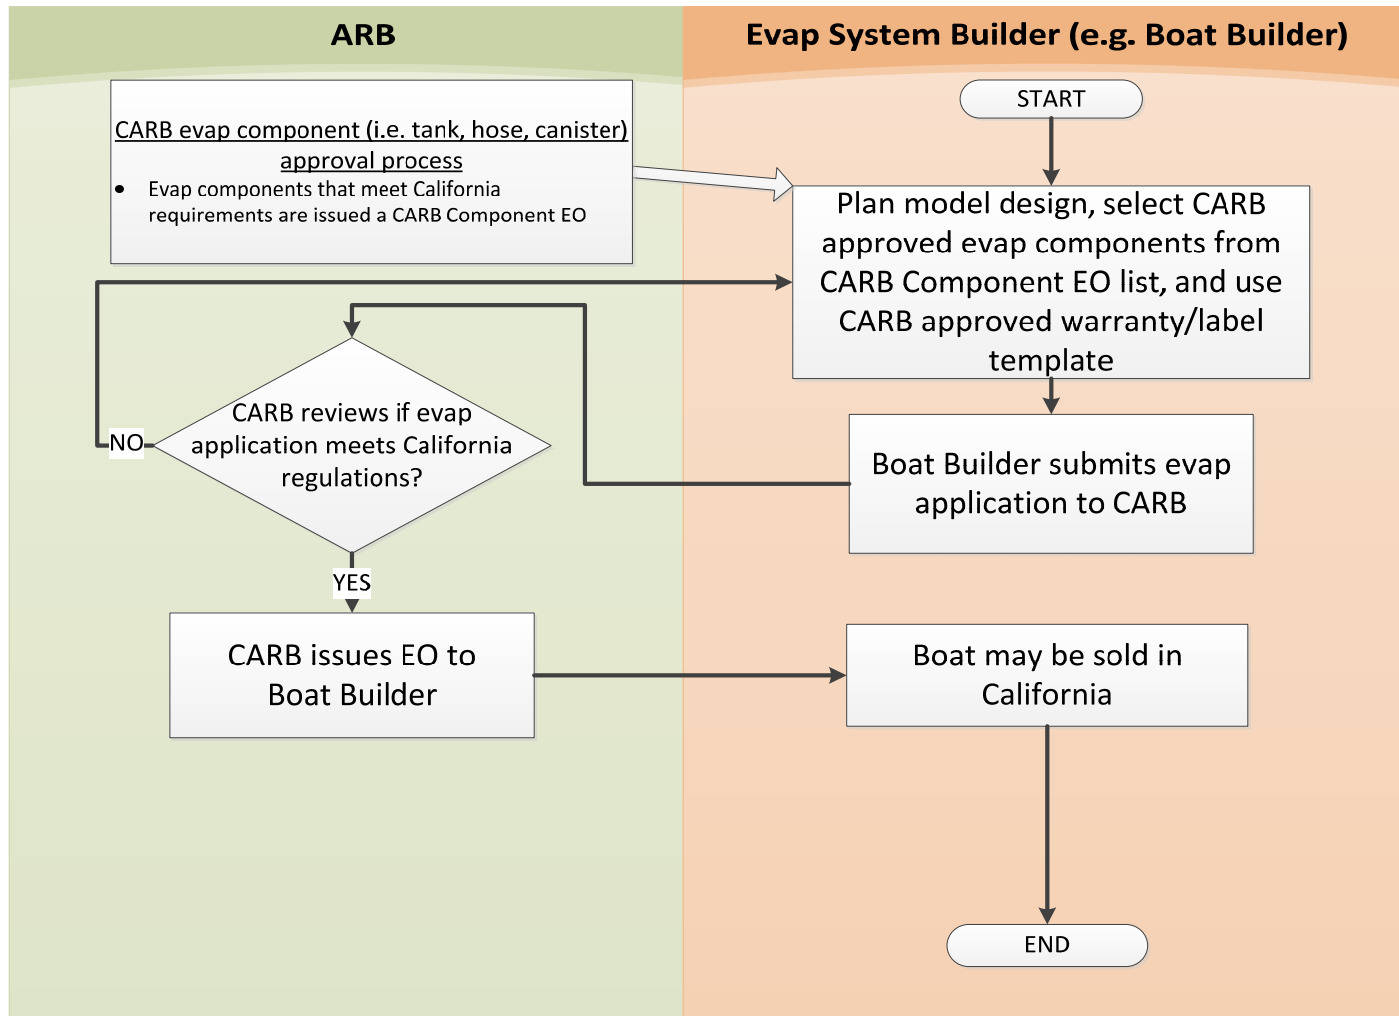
ARB

Evap System Builder (e.g. Boat Builder)

CARB evap component (i.e. tank, hose, canister) approval process

- Evap components that meet California requirements are issued a CARB Component EO

START

Plan model design, select CARB approved evap components from CARB Component EO list, and use CARB approved warranty/label template

CARB reviews if evap application meets California regulations?

NO

Boat Builder submits evap application to CARB

YES

CARB issues EO to Boat Builder

Boat may be sold in California

END